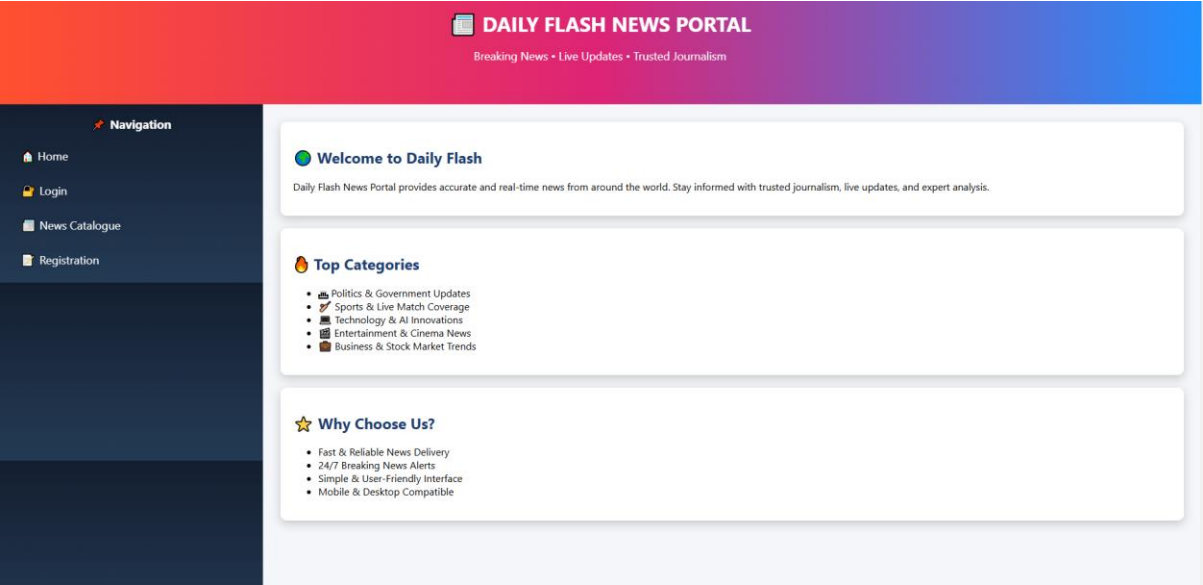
DAILY FLASH NEWS PORTAL

Breaking News • Live Updates • Trusted Journalism

Navigation

Home

Login

News Catalogue

Registration

Welcome to Daily Flash

Daily Flash News Portal provides accurate and real-time news from around the world. Stay informed with trusted journalism, live updates, and expert analysis.

Top Categories

- Politics & Government Updates
- Sports & Live Match Coverage
- Technology & AI Innovations
- Entertainment & Cinema News
- Business & Stock Market Trends

Why Choose Us?

- Fast & Reliable News Delivery
- 24/7 Breaking News Alerts
- Simple & User-Friendly Interface
- Mobile & Desktop Compatible